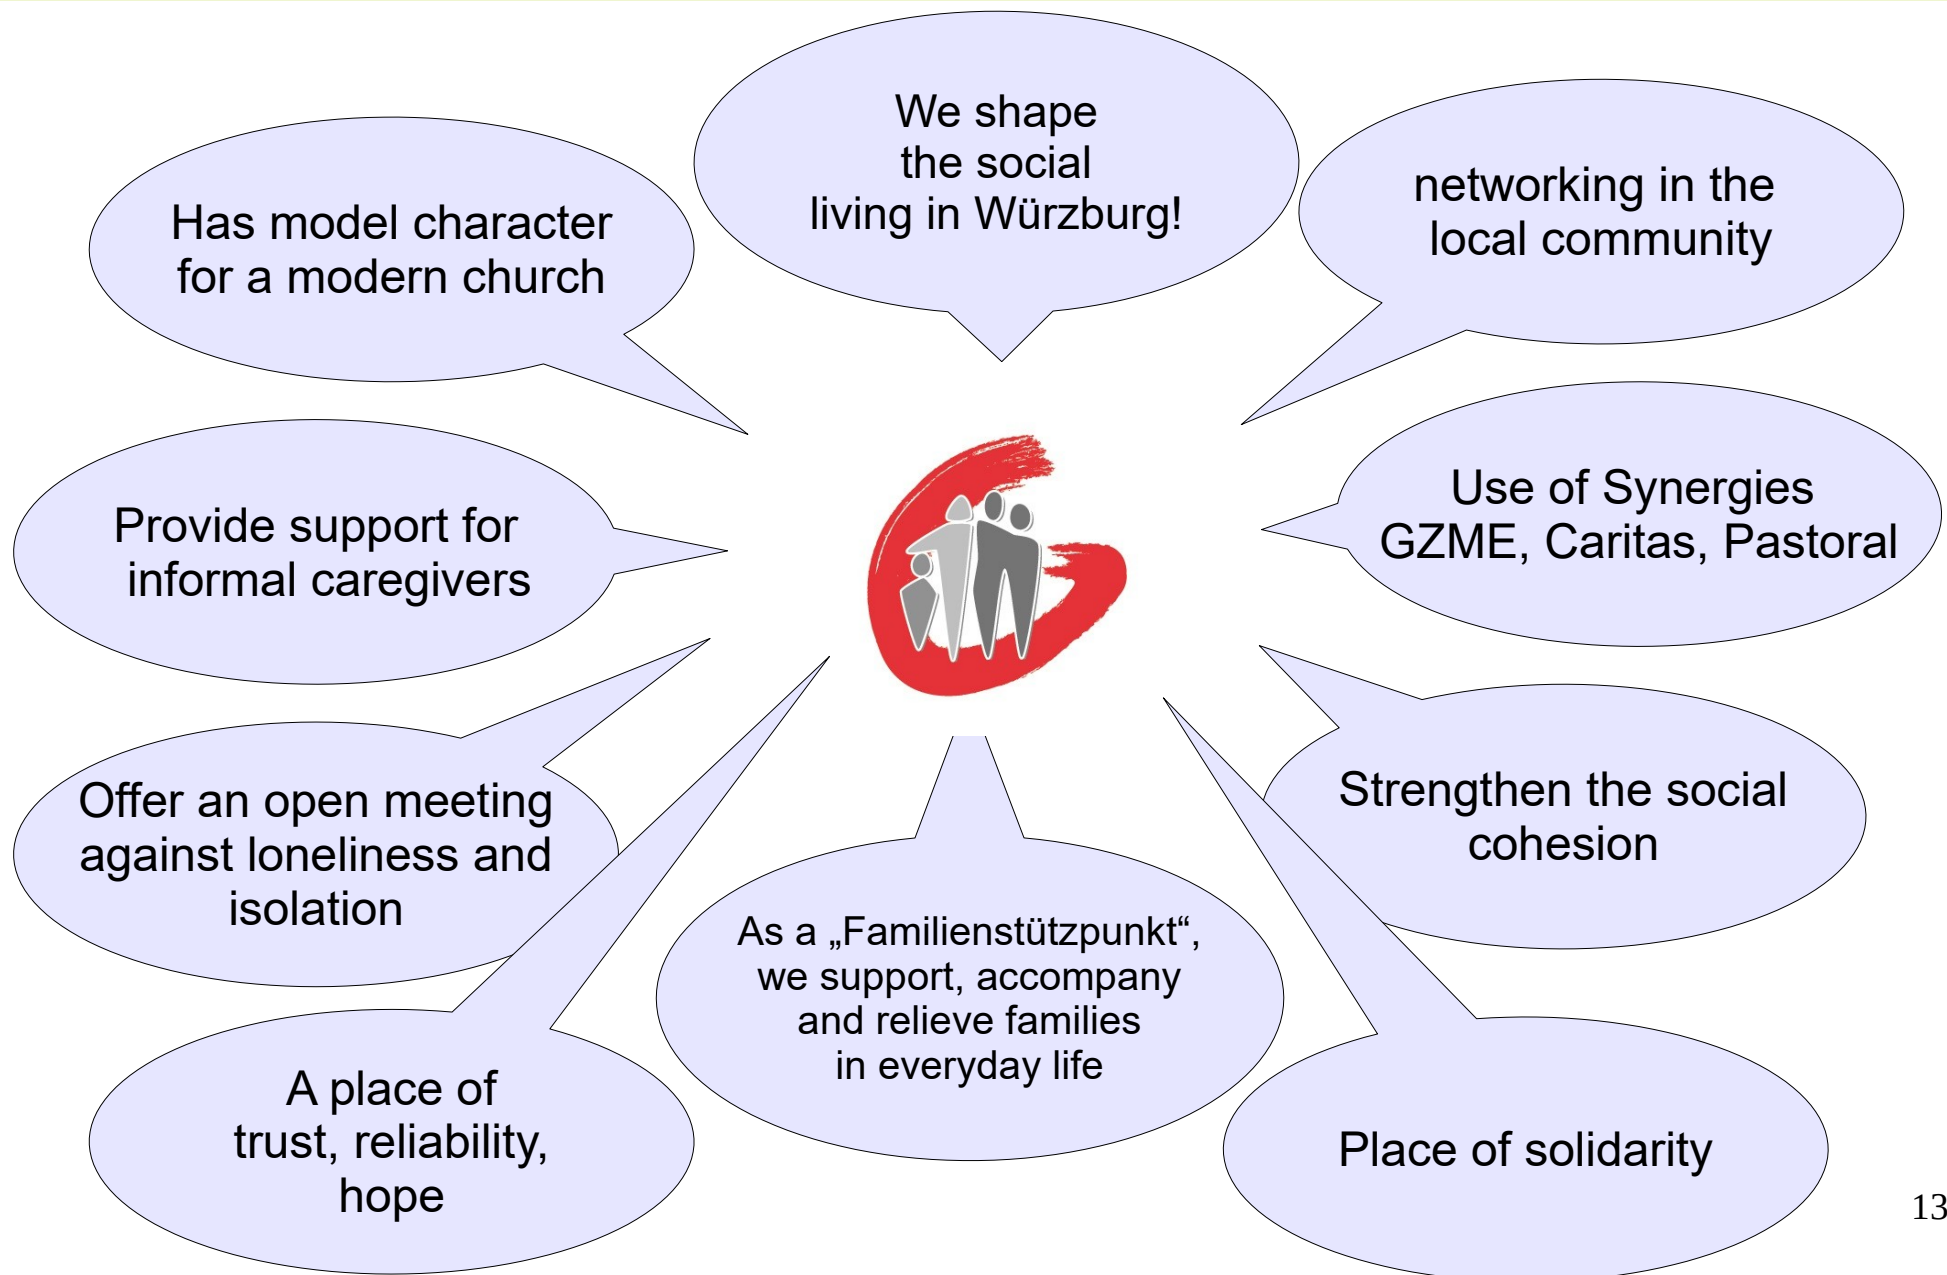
We shape the social living in Würzburg!

Has model character for a modern church

networking in the local community

Provide support for informal caregivers

Use of Synergies GZME, Caritas, Pastoral

Offer an open meeting against loneliness and isolation

Strengthen the social cohesion

As a „Familienstützpunkt“, we support, accompany and relieve families in everyday life

A place of trust, reliability, hope

Place of solidarity

13